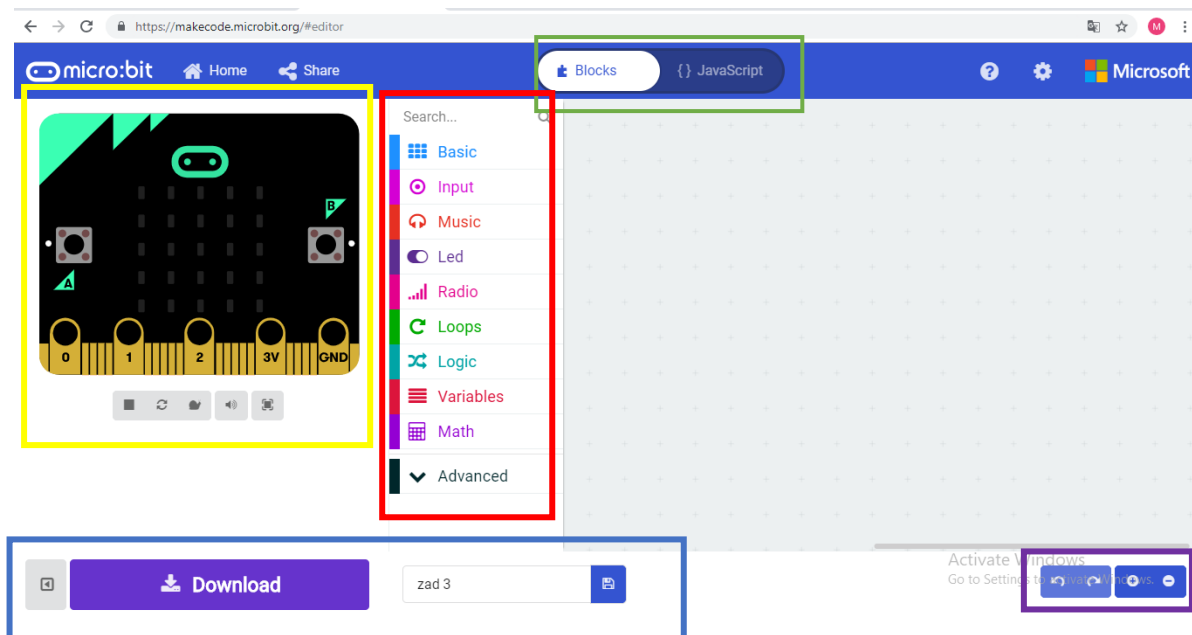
https://makecode.microbit.org/#editor

micro:bit Home Share

Blocks {} JavaScript

Microsoft

B

A

0 1 2 3V GND

Search...

Basic
Input
Music
Led
Radio
Loops
Logic
Variables
Math
Advanced

Download

zad 3

Activate Windows
Go to Settings to activate Windows.